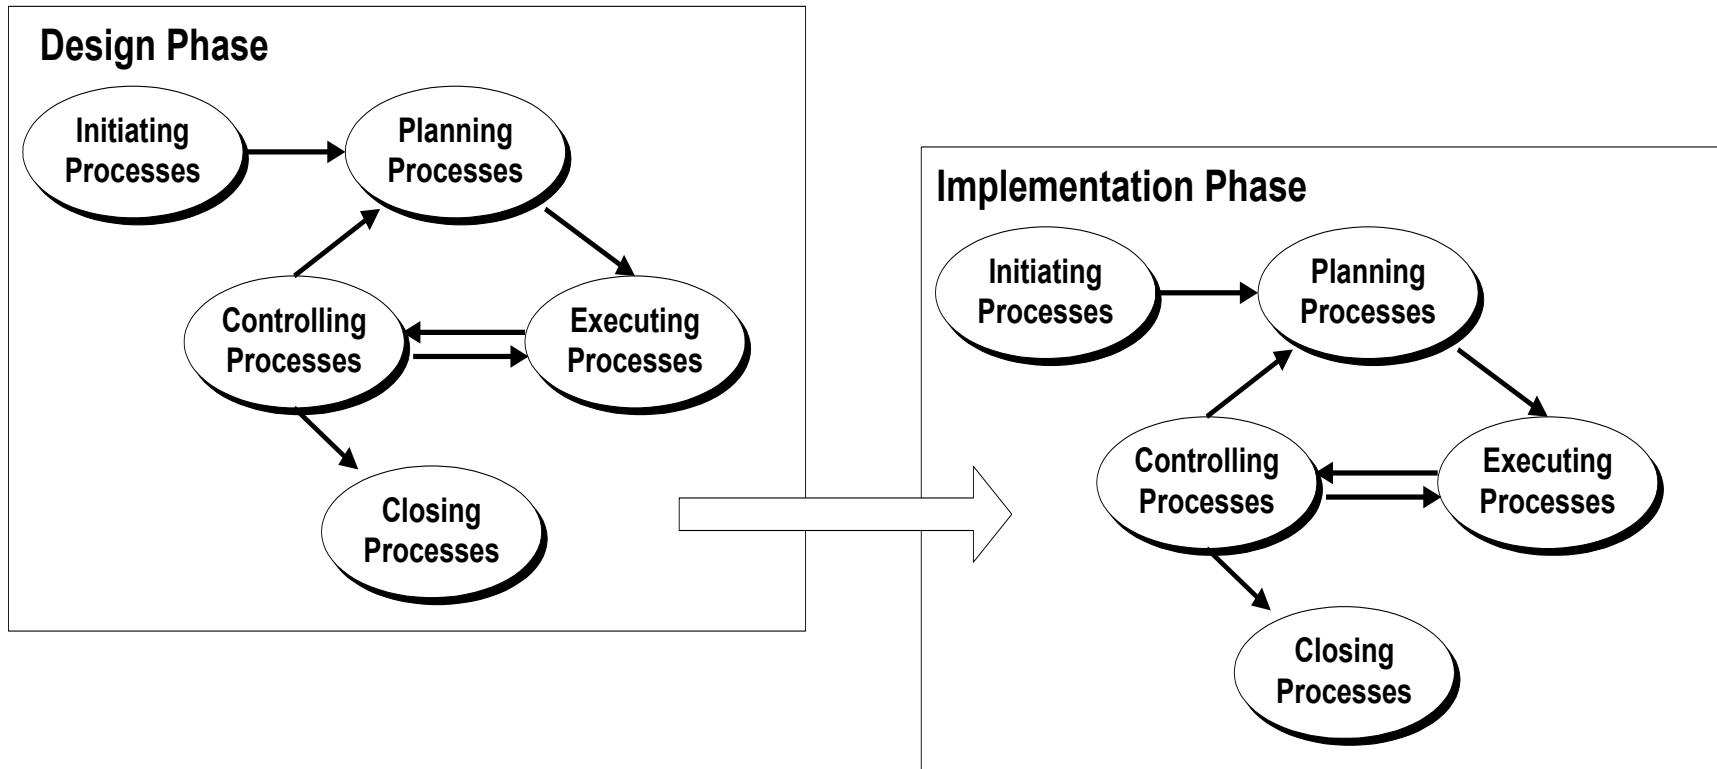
Design Phase

Initiating Processes

Planning Processes

Controlling Processes

Executing Processes

Closing Processes

Implementation Phase

Initiating Processes

Planning Processes

Controlling Processes

Executing Processes

Closing Processes